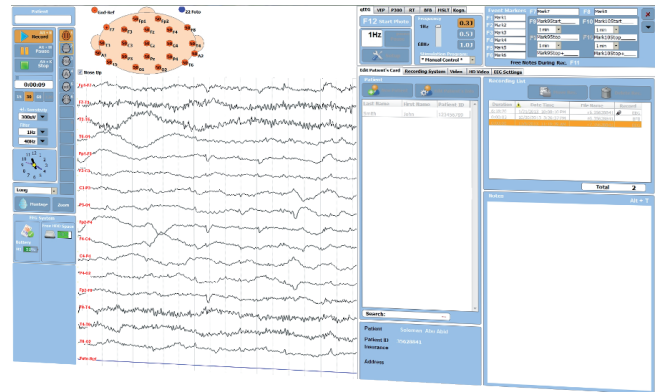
Patient

Record

Pause

Stop

0:00:09

Sensitivity

300uV

1Hz

40Hz

Long

Montage

Zoom

EEG System

Battery

Raw EEG Signal

Gnd-Ref

Z2 Foto

Nose Up

Fp1-F3

F3-C3

C3-P3

P3-O1

Fp2-F4

F4-C4

C4-P4

P4-O2

Fp1-F7

F7-T3

T3-T5

T5-O1

Fp2-F8

F8-T4

T4-T6

T6-O2

Fz-Cz

Cz-Pz

qEEG VEP P300 RT BFB MSLT Reps

F12 Start Photic

1Hz

0.31

0.51

1.01

Manual Control

Event Markers

Mark1

Mark2

Mark3

Mark4

Mark5

Mark6

Mark7

Mark8

Mark9

Mark10

Free Notes During Rec. F11

Edit Patient's Card Recording System Video HD Video EEG Settings

Patient

Last Name First Name Patient ID

Search:

Patient

Patient ID

Insurance

Address

Recording List

Duration Date Time File Name Record

Total 2

Notes

Alt + T